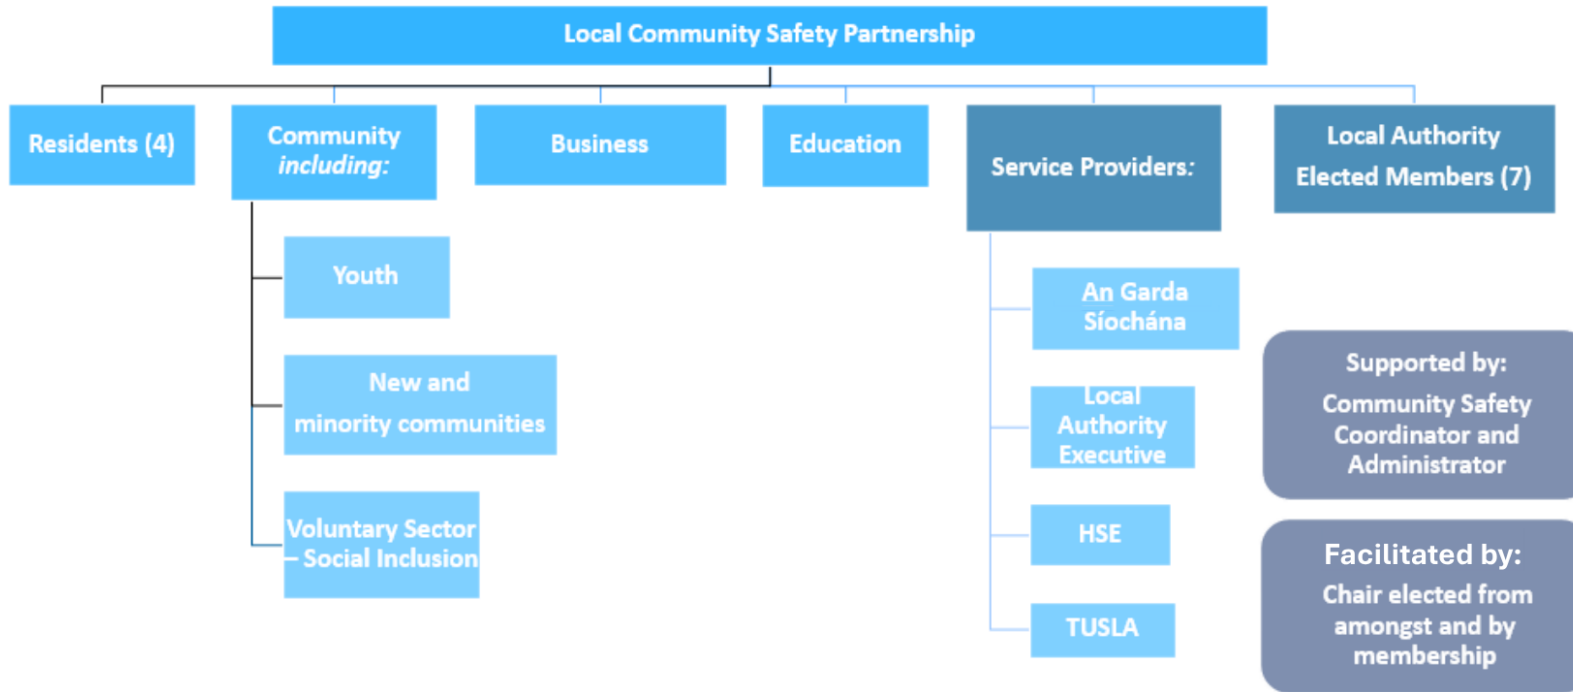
Local Community Safety Partnership

Residents (4)

Community *including:*

Youth

New and minority communities

Voluntary Sector – Social Inclusion

Business

Education

Service Providers:

An Garda Síochána

Local Authority Executive

HSE

TUSLA

Local Authority Elected Members (7)

Supported by: Community Safety Coordinator and Administrator

Facilitated by: Chair elected from amongst and by membership